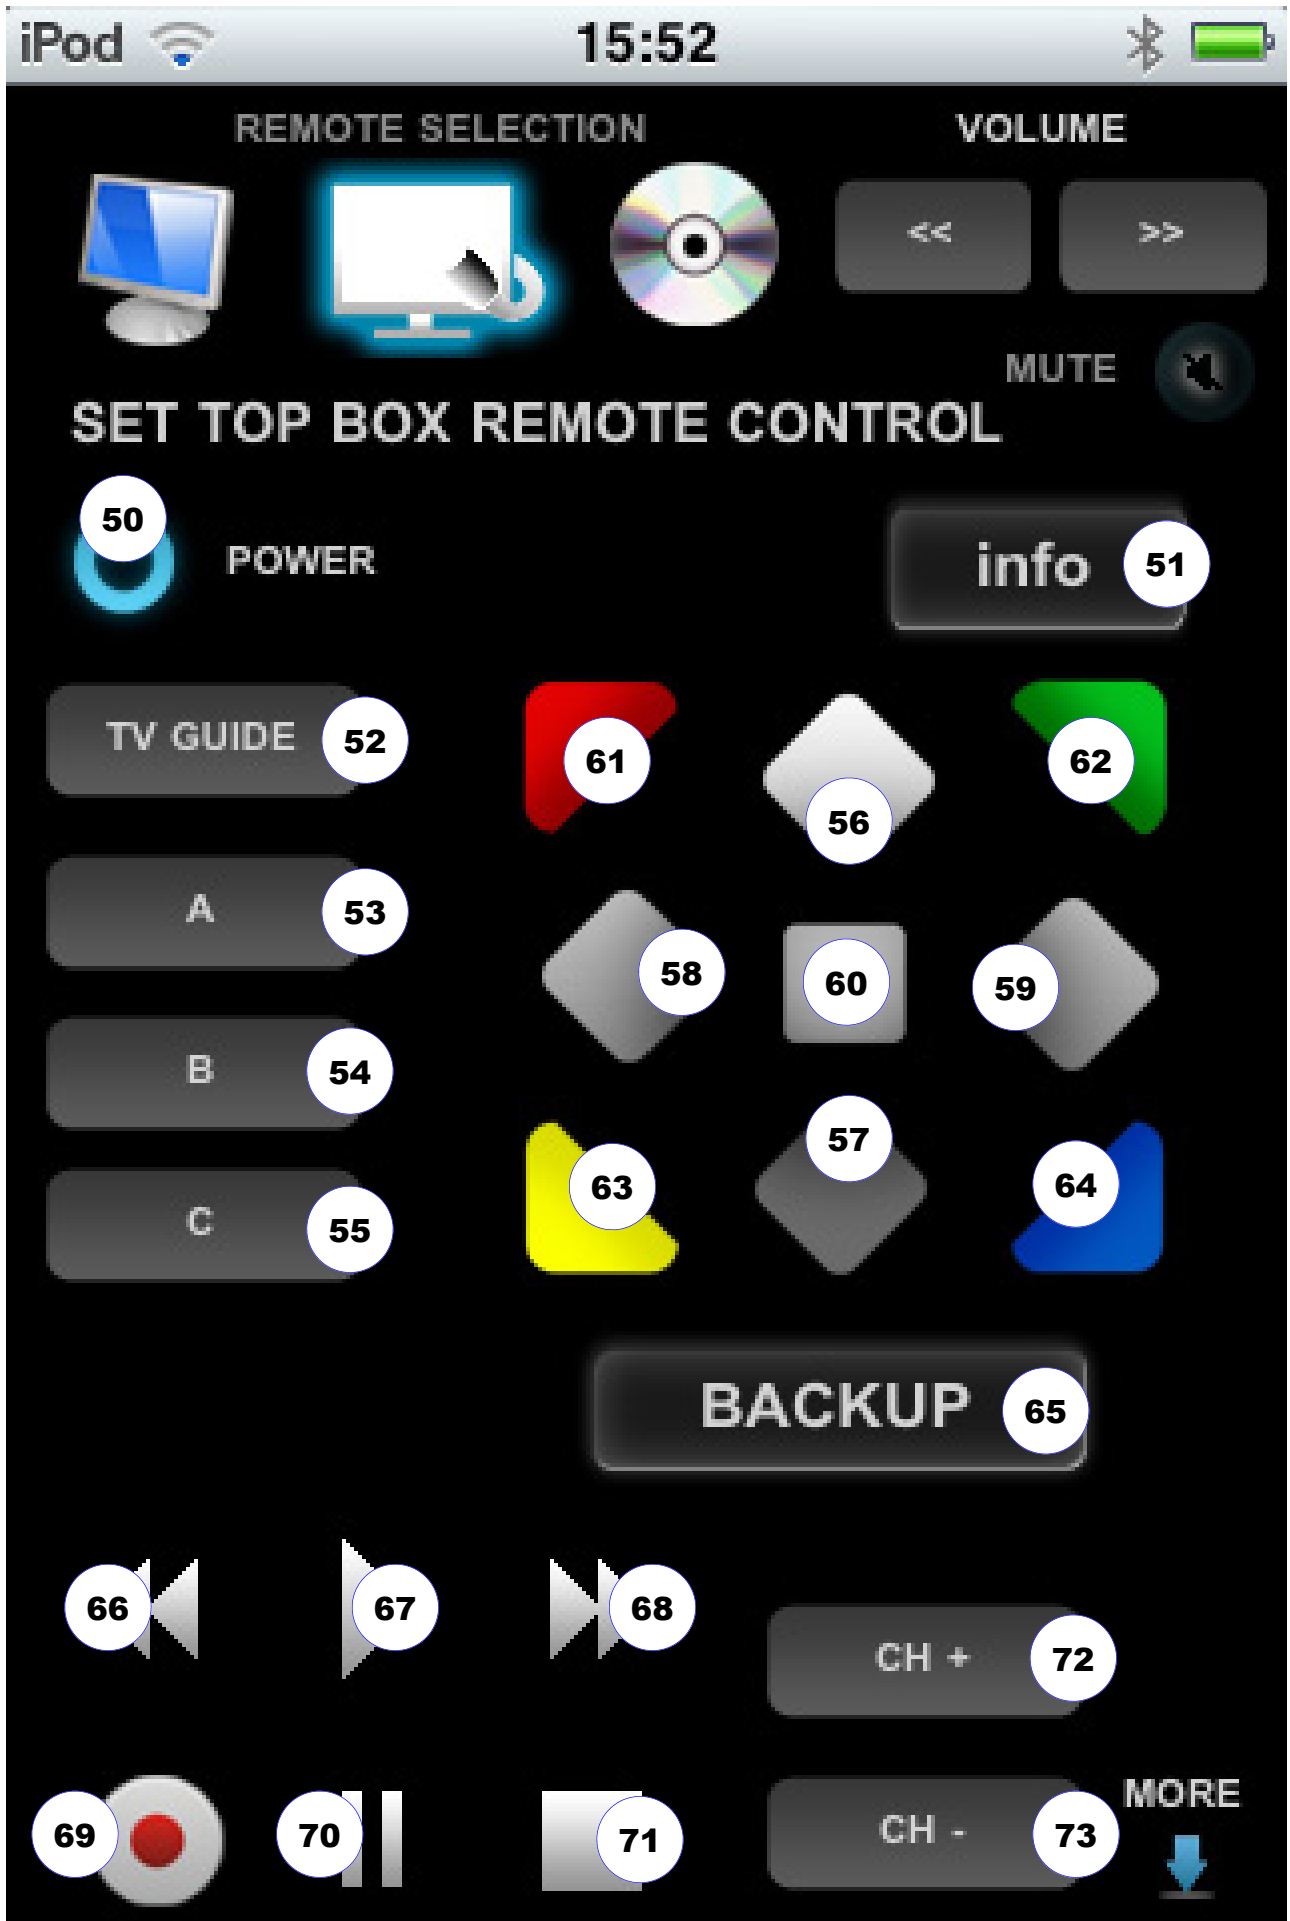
iPod 15:52

REMOTE SELECTION

VOLUME

<<

>>

MUTE

SET TOP BOX REMOTE CONTROL

50 POWER

info 51

TV GUIDE 52

61

56

62

A 53

58

60

59

B 54

57

C 55

63

64

BACKUP 65

66

67

68

CH + 72

69

70

71

CH - 73

MORE